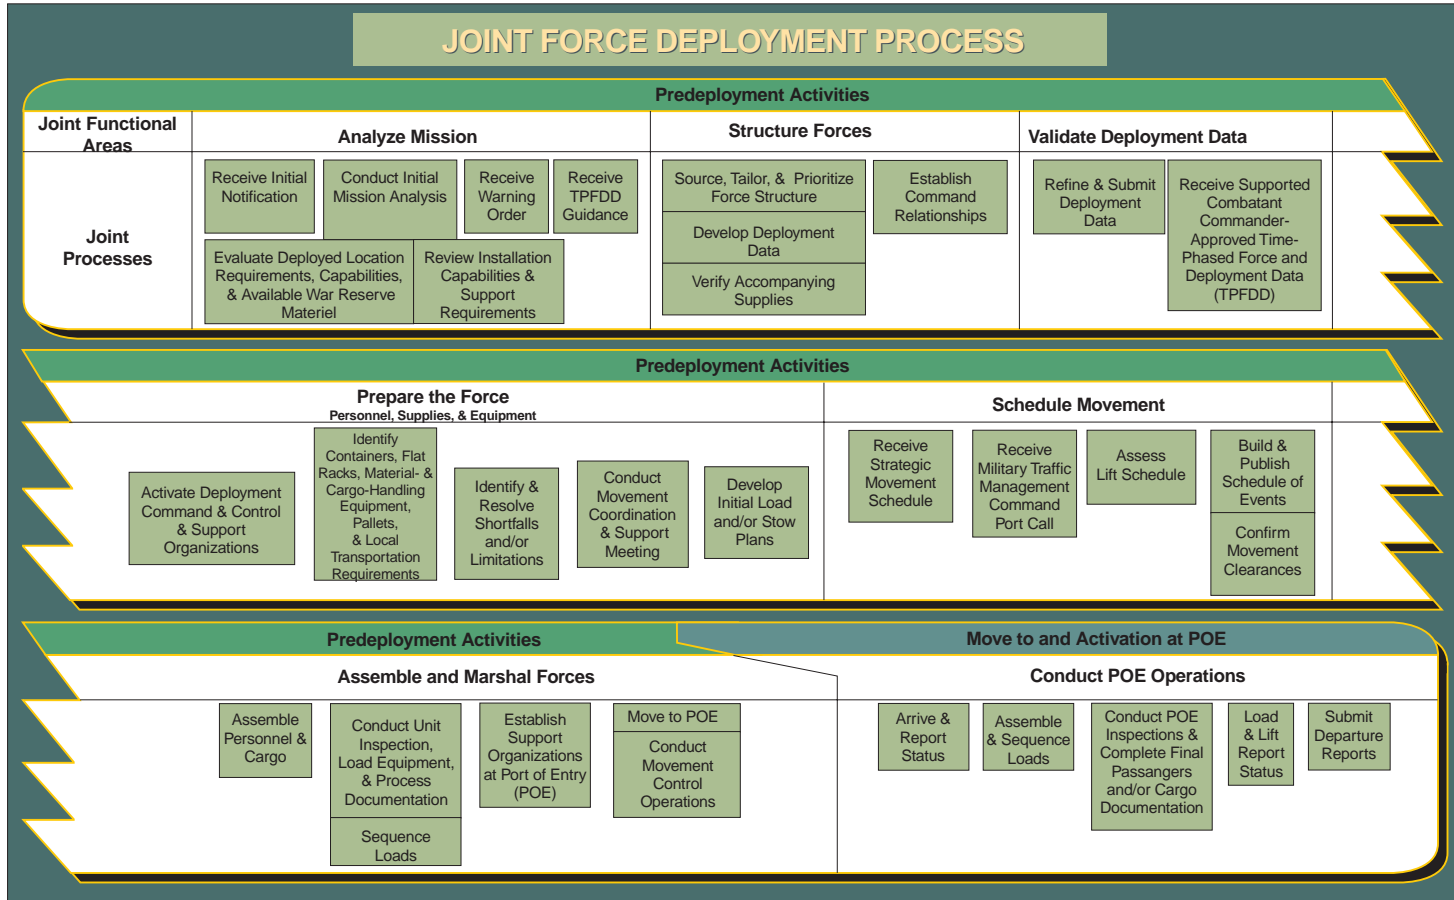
JOINT FORCE DEPLOYMENT PROCESS

Predeployment Activities

Joint Functional Areas

Analyze Mission

Structure Forces

Validate Deployment Data

Joint Processes

Receive Initial Notification

Conduct Initial Mission Analysis

Receive Warning Order

Receive TPFDD Guidance

Evaluate Deployed Location Requirements, Capabilities, & Available War Reserve Materiel

Review Installation Capabilities & Support Requirements

Source, Tailor, & Prioritize Force Structure

Develop Deployment Data

Verify Accompanying Supplies

Establish Command Relationships

Refine & Submit Deployment Data

Receive Supported Combatant Commander-Approved Time-Phased Force and Deployment Data (TPFDD)

Predeployment Activities

Prepare the Force
Personnel, Supplies, & Equipment

Schedule Movement

Activate Deployment Command & Control & Support Organizations

Identify Containers, Flat Racks, Material- & Cargo-Handling Equipment, Pallets, & Local Transportation Requirements

Identify & Resolve Shortfalls and/or Limitations

Conduct Movement Coordination & Support Meeting

Develop Initial Load and/or Stow Plans

Receive Strategic Movement Schedule

Receive Military Traffic Management Command Port Call

Assess Lift Schedule

Build & Publish Schedule of Events

Confirm Movement Clearances

Predeployment Activities

Move to and Activation at POE

Assemble and Marshal Forces

Conduct POE Operations

Assemble Personnel & Cargo

Conduct Unit Inspection, Load Equipment, & Process Documentation

Sequence Loads

Establish Support Organizations at Port of Entry (POE)

Move to POE

Conduct Movement Control Operations

Arrive & Report Status

Assemble & Sequence Loads

Conduct POE Inspections & Complete Final Passangers and/or Cargo Documentation

Load & Lift Report Status

Submit Departure Reports